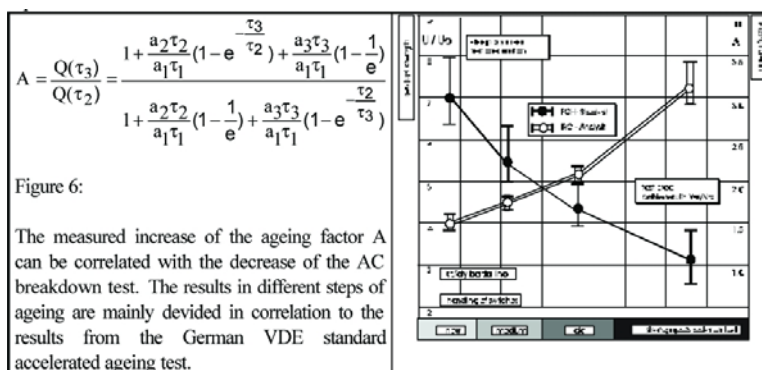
$A = \frac{Q(\tau_3)}{Q(\tau_2)} = \frac{1 + \frac{a_2\tau_2}{a_1\tau_1}(1 - e^{-\frac{\tau_3}{\tau_2}}) + \frac{a_3\tau_3}{a_1\tau_1}(1 - \frac{1}{e})}{1 + \frac{a_2\tau_2}{a_1\tau_1}(1 - \frac{1}{e}) + \frac{a_3\tau_3}{a_1\tau_1}(1 - e^{-\frac{\tau_2}{\tau_3}})}$

Figure 6:

The measured increase of the ageing factor A can be correlated with the decrease of the AC breakdown test. The results in different steps of ageing are mainly devided in correlation to the results from the German VDE standard accelerated ageing test.

U / Uo

A

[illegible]

8

7

5

4

2

3.6

3.0

2.6

2.0

1.5

1.0

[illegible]

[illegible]

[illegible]

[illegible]

new

medium

old

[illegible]